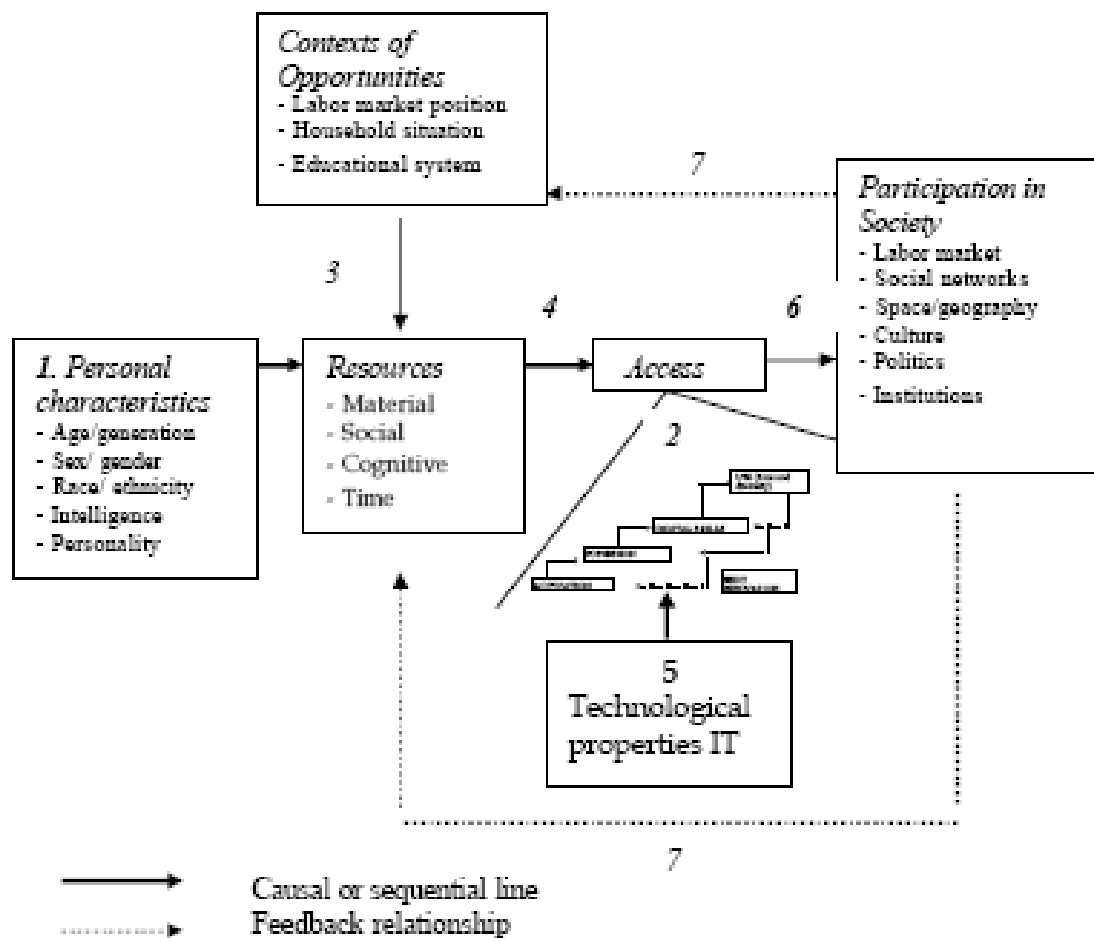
Contexts of Opportunities
- Labor market position
- Household situation
- Educational system

7

Participation in Society
- Labor market
- Social networks
- Space/geography
- Culture
- Politics
- Institutions

3

4

6

1. Personal characteristics
- Age/generation
- Sex/ gender
- Race/ ethnicity
- Intelligence
- Personality

Resources
- Material
- Social
- Cognitive
- Time

Access

2

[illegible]
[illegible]
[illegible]
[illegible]
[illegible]

5
Technological properties IT

7

Causal or sequential line
Feedback relationship